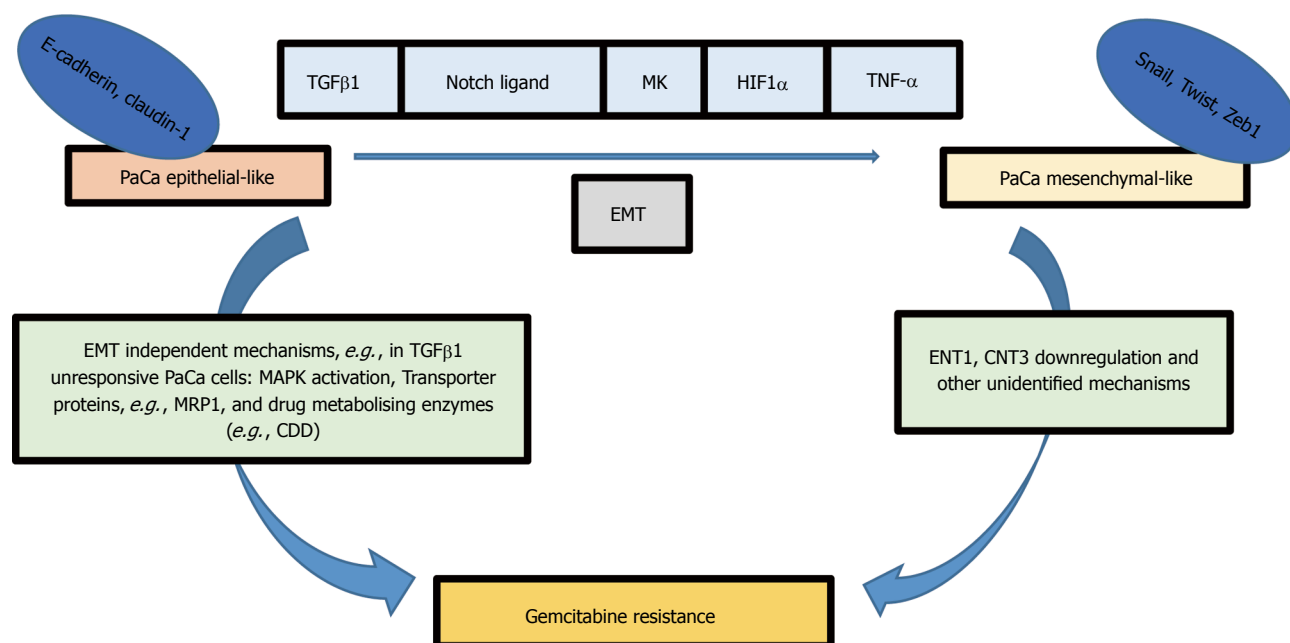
E-cadherin, claudin-1

| TGF$\beta$1 | Notch ligand | MK | HIF1$\alpha$ | TNF-$\alpha$ |
|---|---|---|---|---|

Snail, Twist, Zeb1

PaCa epithelial-like

PaCa mesenchymal-like

EMT

EMT independent mechanisms, *e.g.*, in TGF$\beta$1 unresponsive PaCa cells: MAPK activation, Transporter proteins, *e.g.*, MRP1, and drug metabolising enzymes (*e.g.*, CDD)

ENT1, CNT3 downregulation and other unidentified mechanisms

Gemcitabine resistance